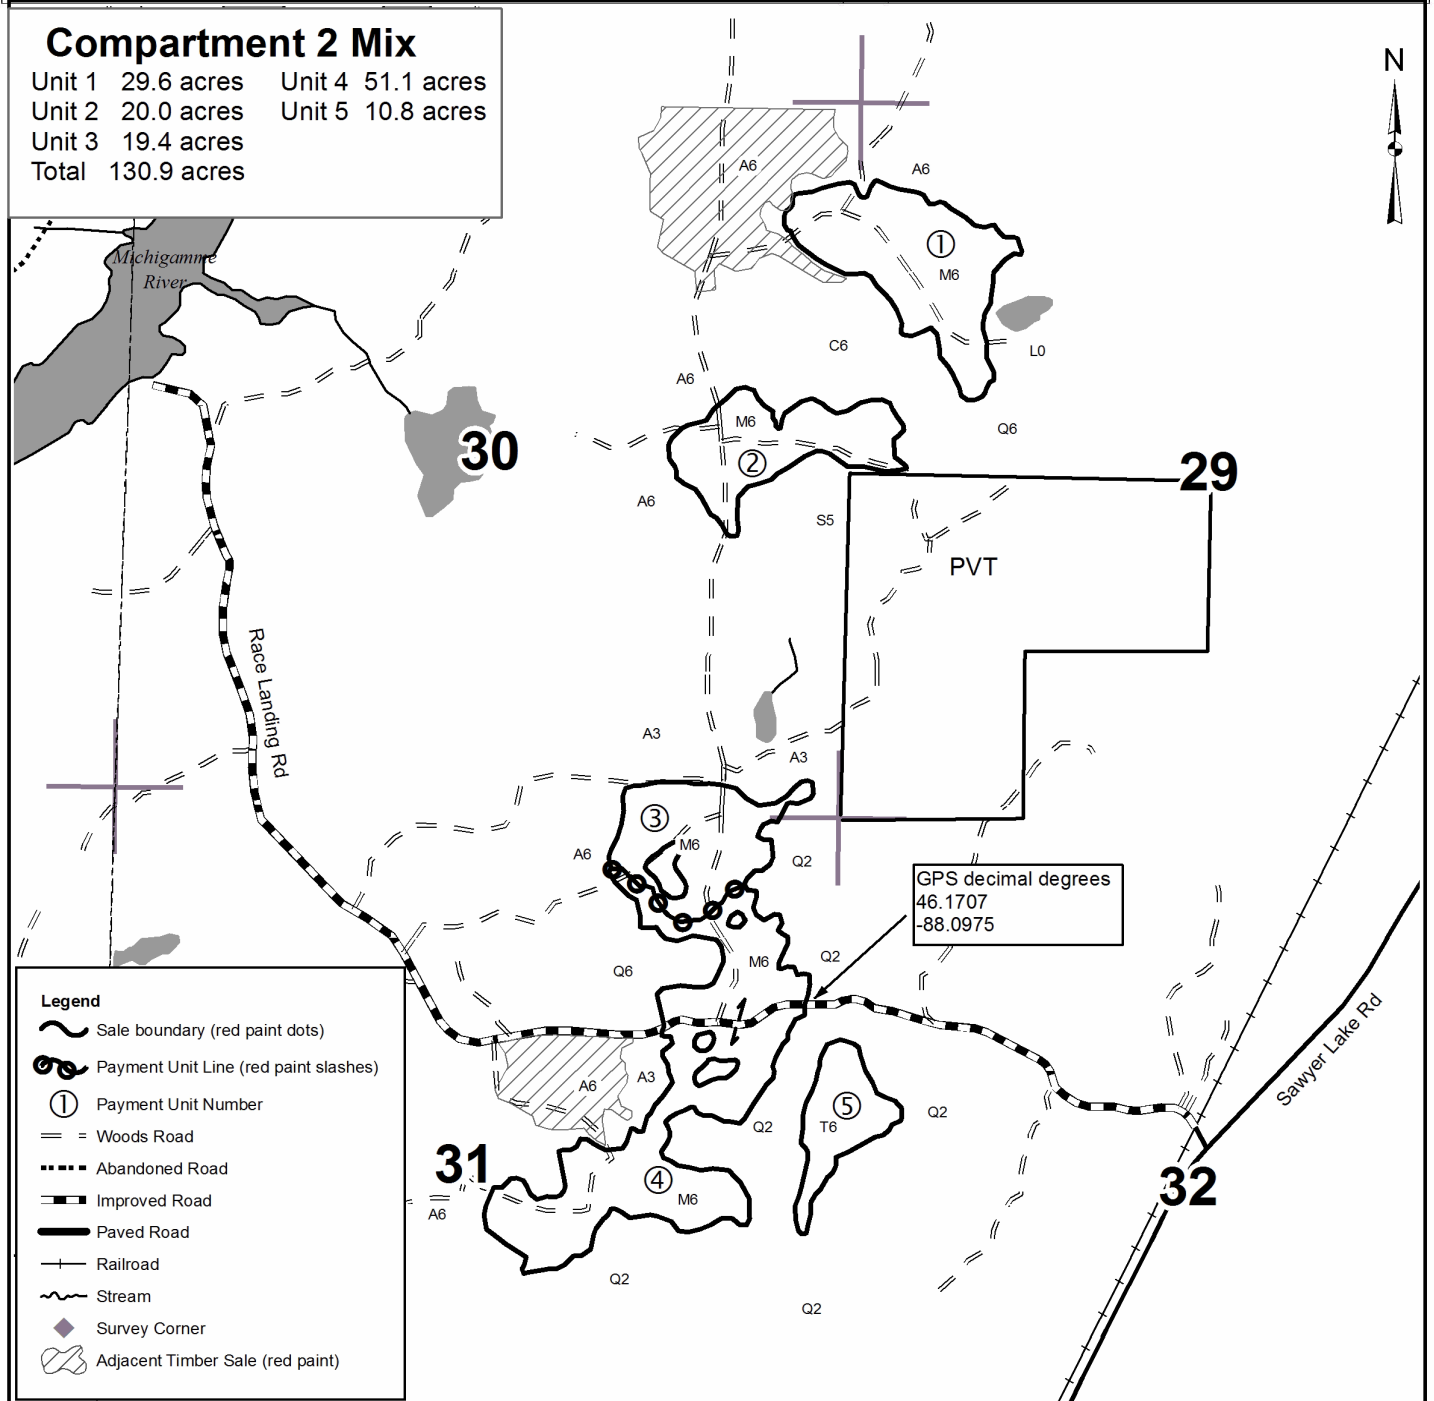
Compartment 2 Mix

Unit 1 29.6 acres
Unit 2 20.0 acres
Unit 3 19.4 acres
Total 130.9 acres
Unit 4 51.1 acres
Unit 5 10.8 acres

N

Michigamme River

A6
A6
① M6
L0
C6
A6
M6
②
Q6
30
29
A6
S5
PVT
Race Landing Rd
A3
A3
③ M6
A6
Q2
GPS decimal degrees
46.1707
-88.0975
Q6
M6
Q2
A6
A3
⑤
Q2
T6
Q2
Sawyer Lake Rd
31
④ M6
32
A6
Q2
Q2

Legend
Sale boundary (red paint dots)
Payment Unit Line (red paint slashes)
① Payment Unit Number
Woods Road
Abandoned Road
Improved Road
Paved Road
Railroad
Stream
Survey Corner
Adjacent Timber Sale (red paint)